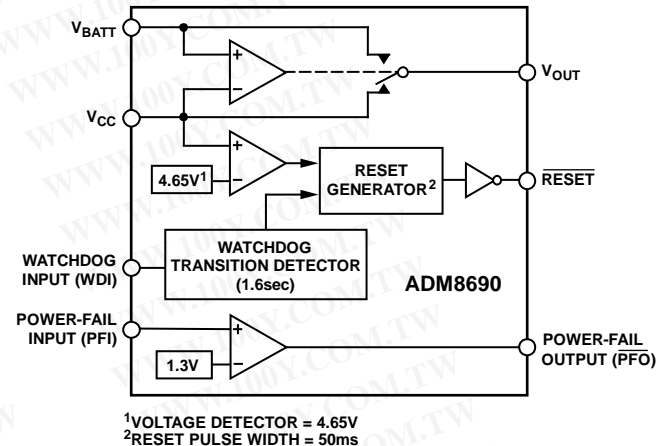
$V_{BATT}$

$V_{CC}$

+
−

$V_{OUT}$

+
−

$4.65V^1$

RESET GENERATOR$^2$

$\overline{RESET}$

WATCHDOG INPUT (WDI)

WATCHDOG TRANSITION DETECTOR (1.6sec)

ADM8690

POWER-FAIL INPUT (PFI)

+
−

1.3V

POWER-FAIL OUTPUT ($\overline{PFO}$)

$^1$VOLTAGE DETECTOR = 4.65V
$^2$RESET PULSE WIDTH = 50ms

WWW.100Y.COM.TW